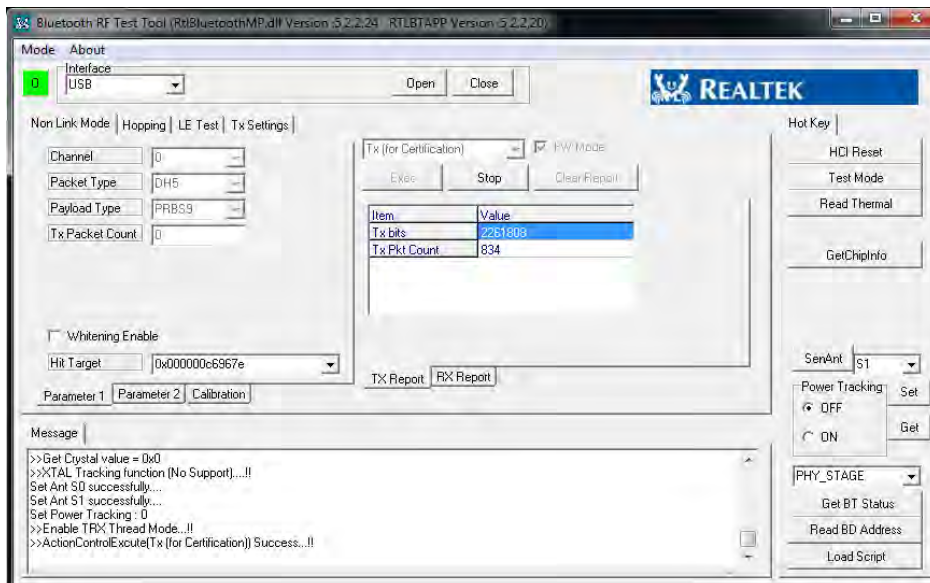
Bluetooth RF Test Tool (RtlBluetoothMP.dll Version :5.2.2.24   RTLBTAPP Version :5.2.2.20)

Mode About

0 Interface USB Open Close

REALTEK

Non Link Mode | Hopping | LE Test | Tx Settings

Hot Key

Channel 0
Packet Type DH5
Payload Type PRBS9
Tx Packet Count 0

Tx (for Certification)  PW Mode

Exec  Stop  Clear Report

| Item | Value |
|---|---|
| Tx bits | 2261808 |
| Tx Pkt Count | 834 |

HCI Reset
Test Mode
Read Thermal
GetChipInfo

Whitening Enable

Hit Target 0x000000c6967e

TX Report | RX Report

Parameter 1 | Parameter 2 | Calibration

SenAnt S1

Power Tracking
OFF
ON
Set
Get

Message

>>Get Crystal value = 0x0
>>XTAL Tracking function (No Support)....!!
Set Ant S0 successfully....
Set Ant S1 successfully....
Set Power Tracking : 0
>>Enable TRX Thread Mode...!!
>>ActionControlExcute(Tx (for Certification)) Success...!!

PHY_STAGE
Get BT Status
Read BD Address
Load Script